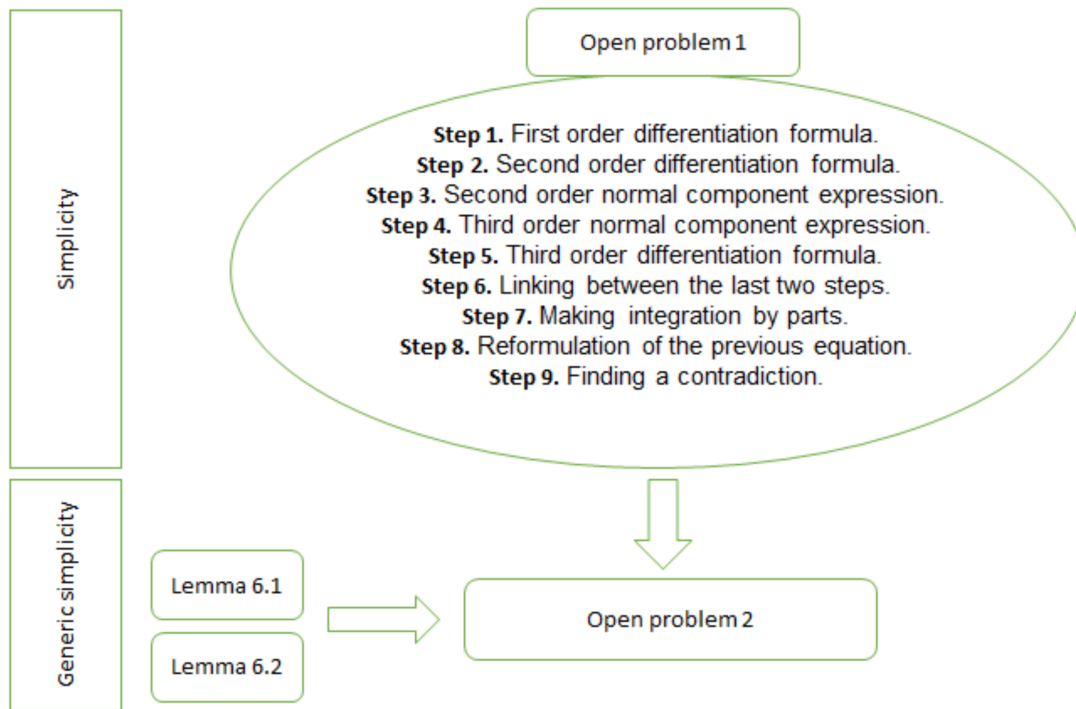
Simplicity

Open problem 1

**Step 1.** First order differentiation formula.
**Step 2.** Second order differentiation formula.
**Step 3.** Second order normal component expression.
**Step 4.** Third order normal component expression.
**Step 5.** Third order differentiation formula.
**Step 6.** Linking between the last two steps.
**Step 7.** Making integration by parts.
**Step 8.** Reformulation of the previous equation.
**Step 9.** Finding a contradiction.

Generic simplicity

Lemma 6.1

Lemma 6.2

Open problem 2